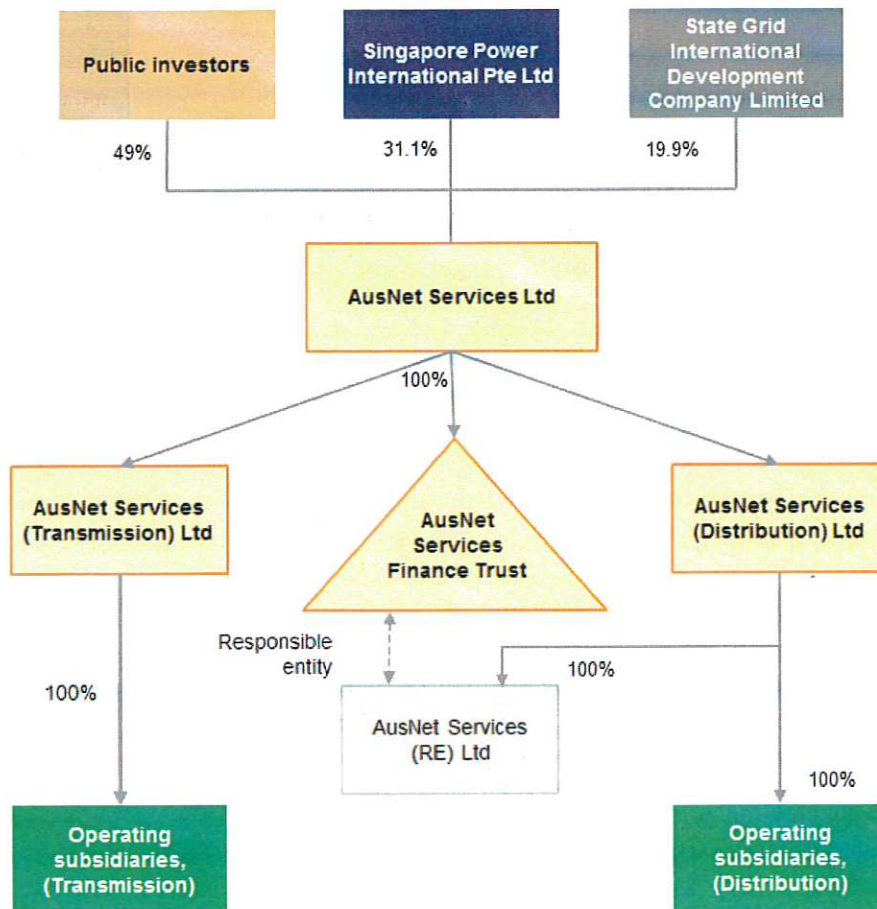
Public investors

Singapore Power International Pte Ltd

State Grid International Development Company Limited

49%

31.1%

19.9%

AusNet Services Ltd

100%

AusNet Services (Transmission) Ltd

AusNet Services Finance Trust

AusNet Services (Distribution) Ltd

Responsible entity

100%

100%

AusNet Services (RE) Ltd

100%

Operating subsidiaries, (Transmission)

Operating subsidiaries, (Distribution)